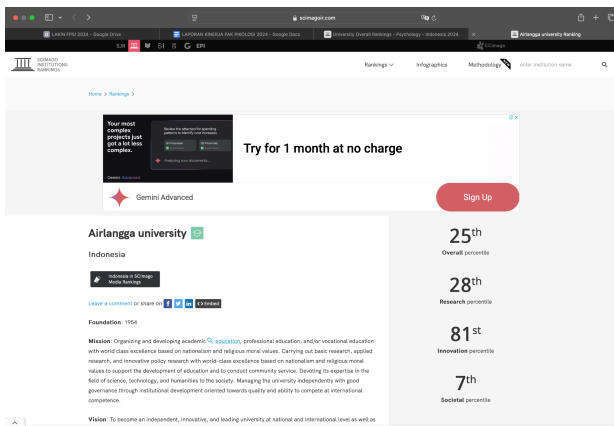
scimagoir.com

LAKIN FPSI 2024 - Google Drive | LAPORAN KINERJA FAK PSIKOLOGI 2024 - Google Docs | University Overall Rankings - Psychology - Indonesia 2024 | Airlangga university Ranking

SJR SI G EPI

SCImago

SCIMAGO INSTITUTIONS RANKINGS

Rankings Infographics Methodology enter institution name

Home > Rankings >

Your most complex projects just got a lot less complex.

Try for 1 month at no charge

Gemini Advanced

Sign Up

Airlangga university

Indonesia

Indonesia in SCImago Media Rankings

Leave a comment or share on f in <> Embed

Foundation: 1954

Mission: Organizing and developing academic education, professional education, and/or vocational education with world class excellence based on nationalism and religious moral values. Carrying out basic research, applied research, and innovative policy research with world-class excellence based on nationalism and religious moral values to support the development of education and to conduct community service. Devoting its expertise in the field of science, technology, and humanities to the society. Managing the university independently with good governance through institutional development oriented towards quality and ability to compete at international competence.

Vision: To become an independent, innovative, and leading university at national and international level as well as

$25^{th}$
Overall percentile

$28^{th}$
Research percentile

$81^{st}$
Innovation percentile

$7^{th}$
Societal percentile